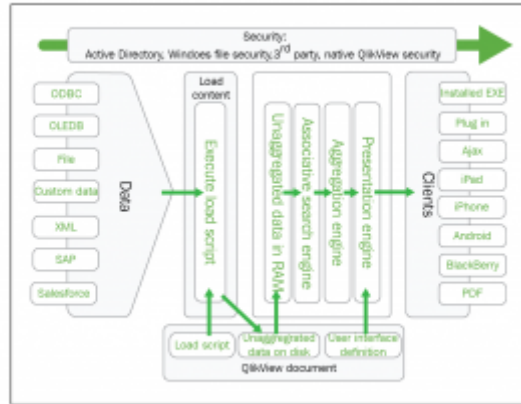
Security:
Active Directory, Windoes file security, 3$^{rd}$ party, native QlikView security

ODBC
OLEDB
File
Custom data
XML
SAP
Salesforce

Data

Load content

Execute load script

Unaggregated data in RAM

Associative search engine

Aggregation engine

Presentation engine

Clients

Installed EXE
Plug in
Ajax
iPad
iPhone
Android
BlackBerry
PDF

Load script
Unaggregated data on disk
User interface definition

QlikView document